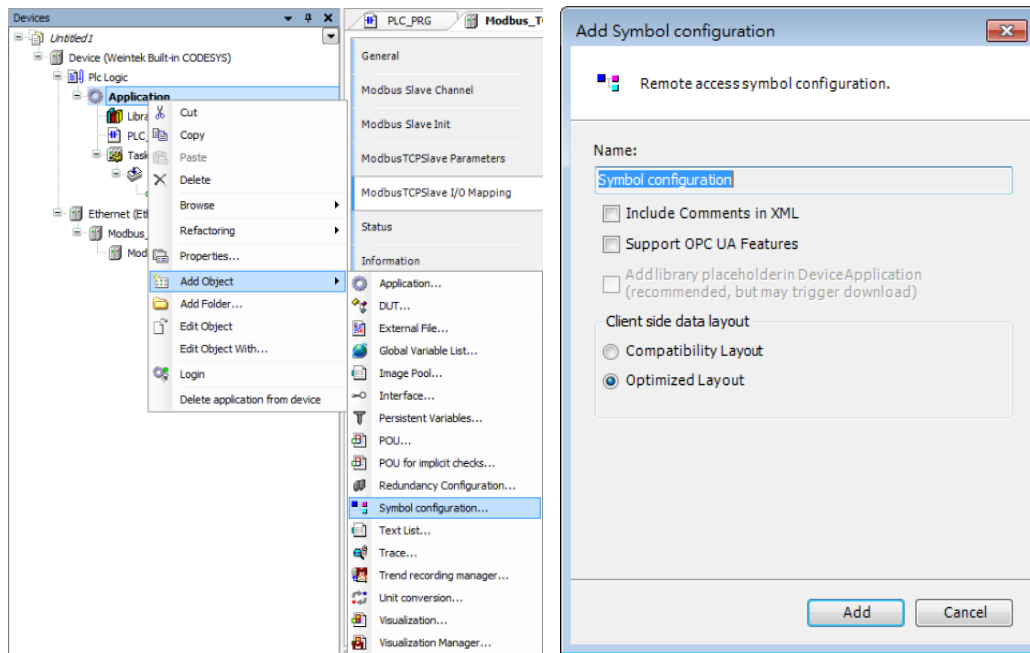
Devices

Untitled1
Device (Weintek Built-in CODESYS)
Plc Logic
Application
Libra
PLC_
Task
Ethernet (Eth
Modbus_
Mod

Cut
Copy
Paste
Delete
Browse
Refactoring
Properties...
Add Object
Add Folder...
Edit Object
Edit Object With...
Login
Delete application from device

Application...
DUT...
External File...
Global Variable List...
Image Pool...
Interface...
Persistent Variables...
POU...
POU for implicit checks...
Redundancy Configuration...
Symbol configuration...
Text List...
Trace...
Trend recording manager...
Unit conversion...
Visualization...
Visualization Manager...

PLC_PRG
Modbus_T

General
Modbus Slave Channel
Modbus Slave Init
ModbusTCPSlave Parameters
ModbusTCPSlave I/O Mapping
Status
Information

Add Symbol configuration

Remote access symbol configuration.

Name:
Symbol configuration
Include Comments in XML
Support OPC UA Features
Add library placeholder in DeviceApplication (recommended, but may trigger download)
Client side data layout
Compatibility Layout
Optimized Layout

Add
Cancel